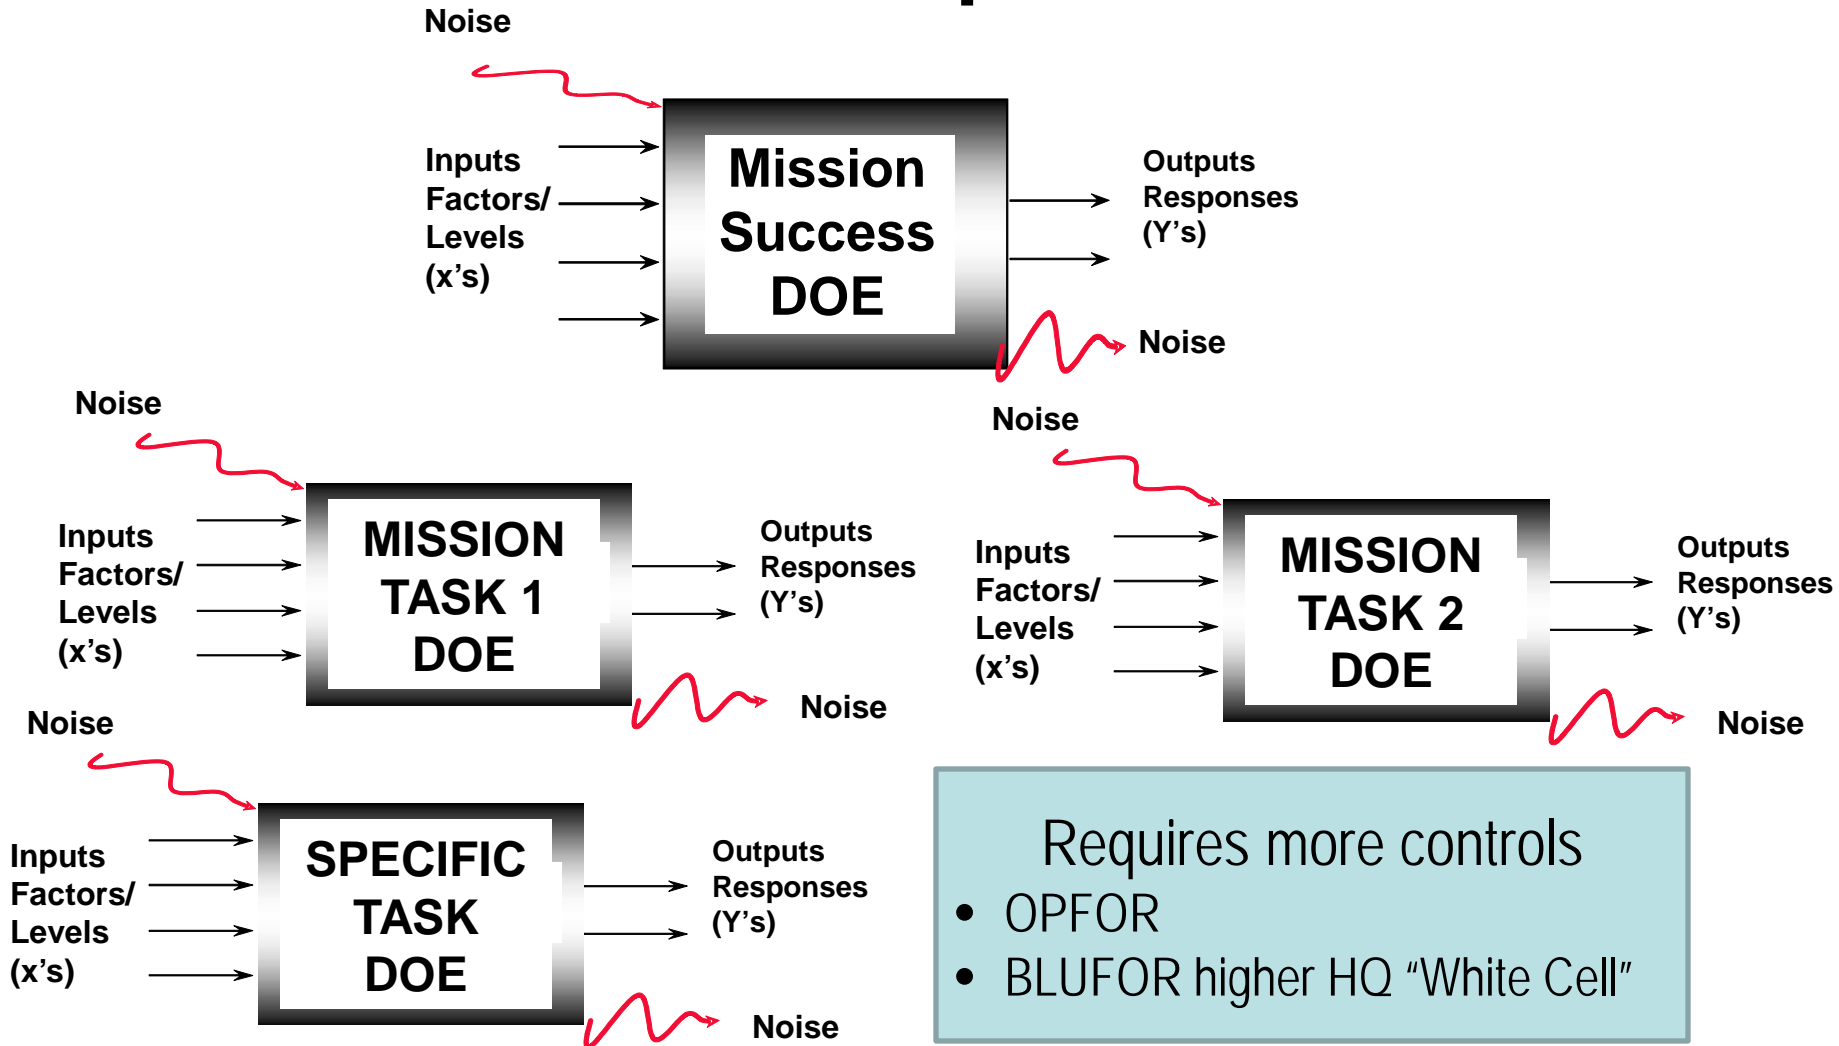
Noise

Inputs
Factors/
Levels
(x’s)

Mission
Success
DOE

Outputs
Responses
(Y’s)

Noise

Noise

Inputs
Factors/
Levels
(x’s)

MISSION
TASK 1
DOE

Outputs
Responses
(Y’s)

Noise

Noise

Inputs
Factors/
Levels
(x’s)

MISSION
TASK 2
DOE

Outputs
Responses
(Y’s)

Noise

Noise

Inputs
Factors/
Levels
(x’s)

SPECIFIC
TASK
DOE

Outputs
Responses
(Y’s)

Noise

Requires more controls
• OPFOR
• BLUFOR higher HQ “White Cell”